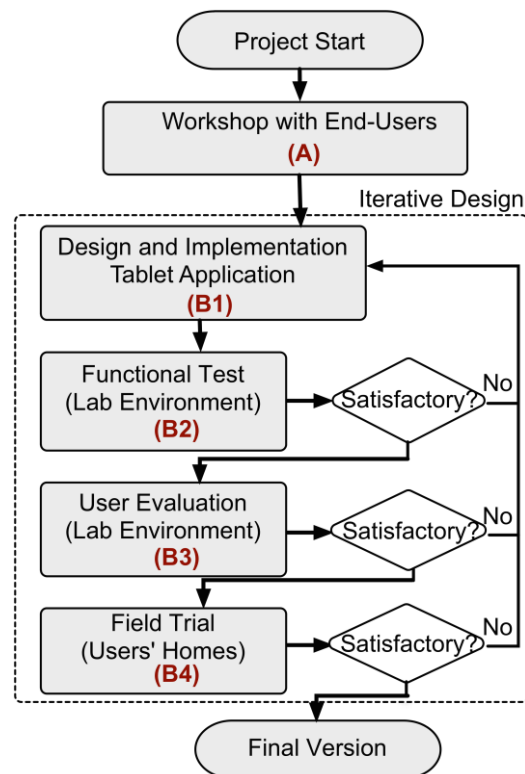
Project Start

Workshop with End-Users
(A)

Iterative Design

Design and Implementation Tablet Application
(B1)

Functional Test (Lab Environment)
(B2)

Satisfactory?

No

User Evaluation (Lab Environment)
(B3)

Satisfactory?

No

Field Trial (Users' Homes)
(B4)

Satisfactory?

No

Final Version